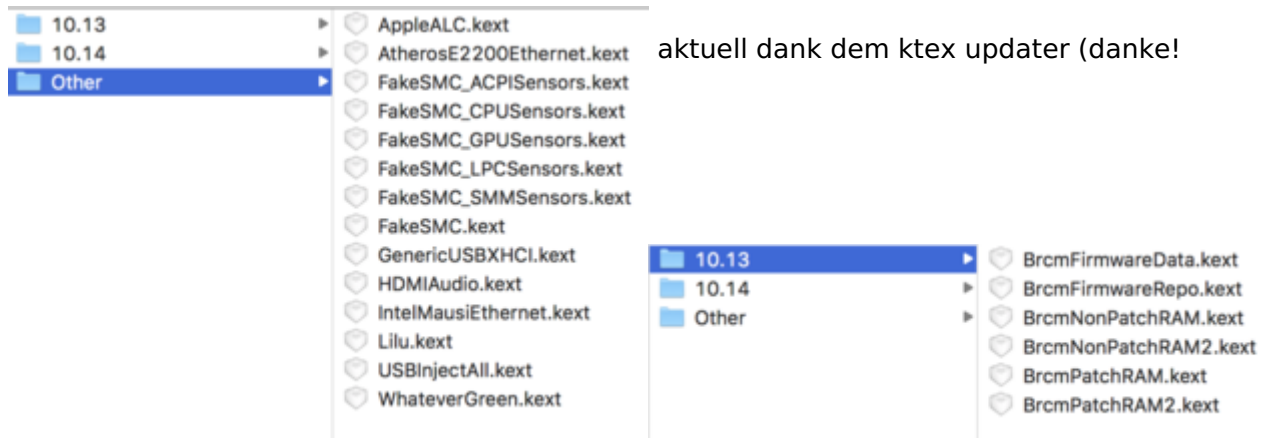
10.13
10.14
Other

AppleALC.kext
AtherosE2200Ethernet.kext
FakeSMC_ACPISensors.kext
FakeSMC_CPUSensors.kext
FakeSMC_GPUSensors.kext
FakeSMC_LPCSensors.kext
FakeSMC_SMMSensors.kext
FakeSMC.kext
GenericUSBXHCI.kext
HDMIAudio.kext
IntelMausiEthernet.kext
Lilu.kext
USBInjectAll.kext
WhateverGreen.kext

aktuell dank dem ktex updater (danke!

10.13
10.14
Other

BrcmFirmwareData.kext
BrcmFirmwareRepo.kext
BrcmNonPatchRAM.kext
BrcmNonPatchRAM2.kext
BrcmPatchRAM.kext
BrcmPatchRAM2.kext